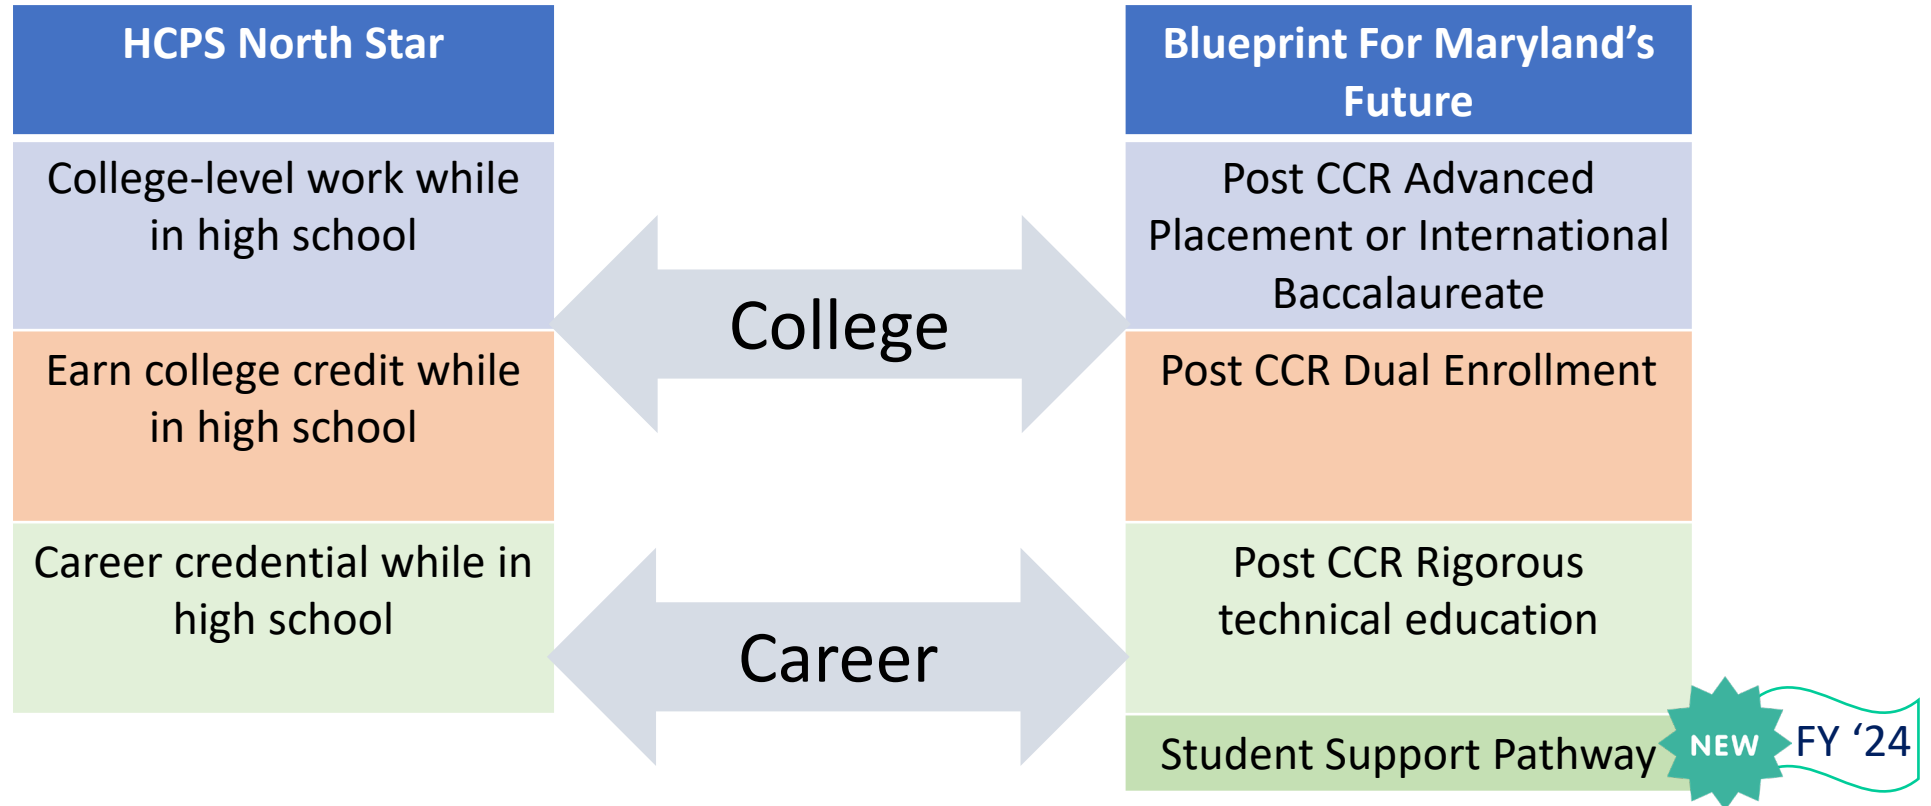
HCPS North Star

College-level work while in high school

Earn college credit while in high school

Career credential while in high school

College

Career

Blueprint For Maryland's Future

Post CCR Advanced Placement or International Baccalaureate

Post CCR Dual Enrollment

Post CCR Rigorous technical education

Student Support Pathway

NEW

FY '24